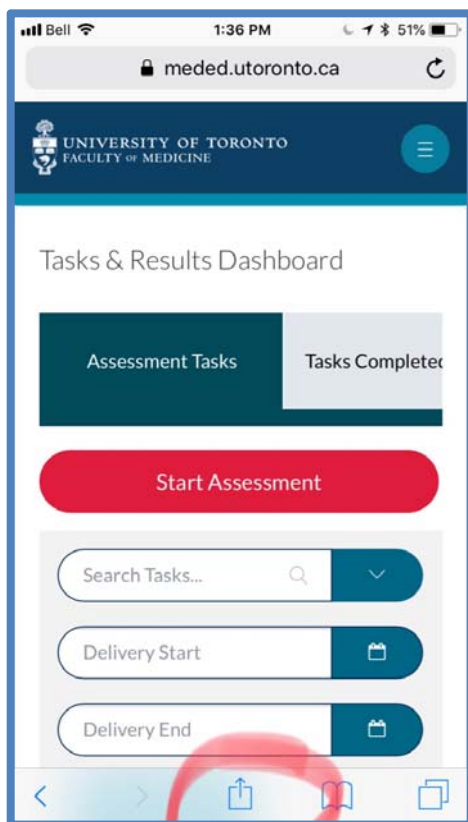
Bell 1:36 PM 51%

meded.utoronto.ca

UNIVERSITY OF TORONTO
FACULTY OF MEDICINE

Tasks & Results Dashboard

Assessment Tasks

Tasks Complete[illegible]

Start Assessment

Search Tasks...

Delivery Start

Delivery End